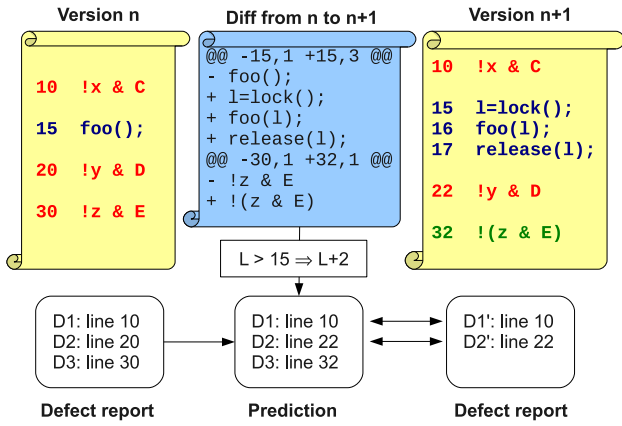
Version n

10 !x & C

15 foo();

20 !y & D

30 !z & E

Diff from n to n+1

@@ -15,1 +15,3 @@
- foo();
+ l=lock();
+ foo(l);
+ release(l);
@@ -30,1 +32,1 @@
- !z & E
+ !(z & E)

Version n+1

10 !x & C

15 l=lock();
16 foo(l);
17 release(l);

22 !y & D

32 !(z & E)

L > 15 ⇒ L+2

D1: line 10
D2: line 20
D3: line 30

Defect report

D1: line 10
D2: line 22
D3: line 32

Prediction

D1': line 10
D2': line 22

Defect report